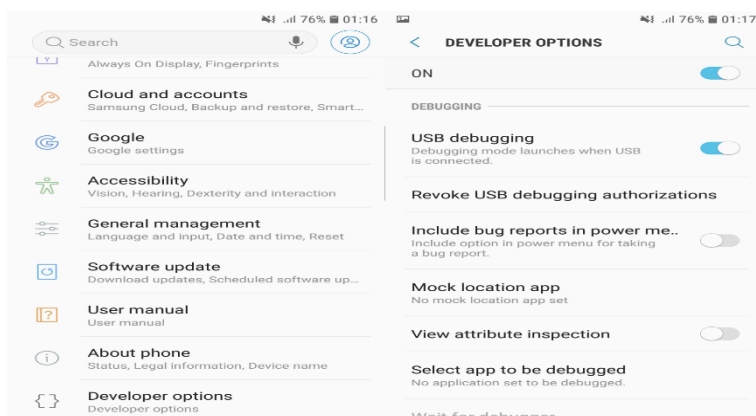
76% 01:16

Search

Always On Display, Fingerprints

Cloud and accounts
Samsung Cloud, Backup and restore, Smart...

Google
Google settings

Accessibility
Vision, Hearing, Dexterity and interaction

General management
Language and input, Date and time, Reset

Software update
Download updates, Scheduled software up...

User manual
User manual

About phone
Status, Legal information, Device name

Developer options
Developer options

76% 01:17

DEVELOPER OPTIONS

ON

DEBUGGING

USB debugging
Debugging mode launches when USB is connected.

Revoke USB debugging authorizations

Include bug reports in power me..
Include option in power menu for taking a bug report.

Mock location app
No mock location app set

View attribute inspection

Select app to be debugged
No application set to be debugged.

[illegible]